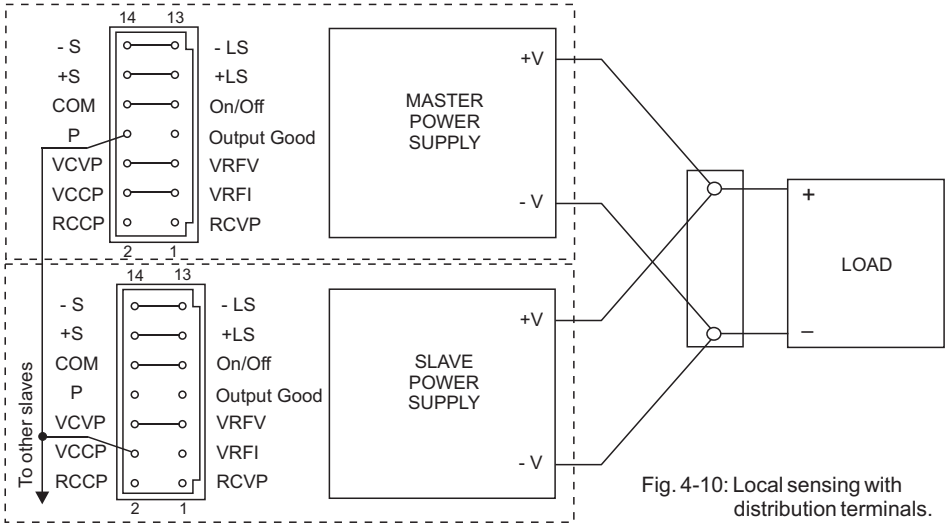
14 13
- S
+S
COM
P
VCVP
VCCP
RCCP
2 1
- LS
+LS
On/Off
Output Good
VRFV
VRFI
RCVP

MASTER POWER SUPPLY
+V
- V

14 13
- S
+S
COM
P
VCVP
VCCP
RCCP
2 1
- LS
+LS
On/Off
Output Good
VRFV
VRFI
RCVP

To other slaves

SLAVE POWER SUPPLY
+V
- V

+
LOAD
–

Fig. 4-10: Local sensing with distribution terminals.